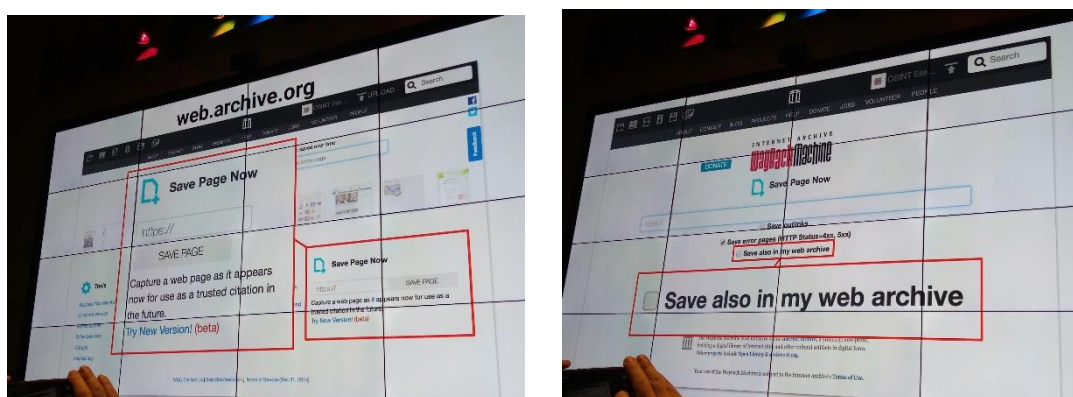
web.archive.org

OSINT Ess... UPLOAD Search

ABOUT CONTACT BLOG PROJECTS HELP DONATE JOBS VOLUNTEER PEOPLE

Feedback

Save Page Now

https://

SAVE PAGE

Capture a web page as it appears now for use as a trusted citation in the future.

Try New Version! (beta)

Save Page Now

https://

SAVE PAGE

Capture a web page as it appears now for use as a trusted citation in the future.

Try New Version! (beta)

Tools

OSINT Ess... Search

ABOUT CONTACT BLOG PROJECTS HELP DONATE JOBS VOLUNTEER PEOPLE

INTERNET ARCHIVE
WayBackMachine

DONATE

Save Page Now

Save outlinks

Save error pages (HTTP Status=4xx, 5xx)

Save also in my web archive

Save also in my web archive

Your use of the Wayback Machine is subject to the Internet Archive's Terms of Use.